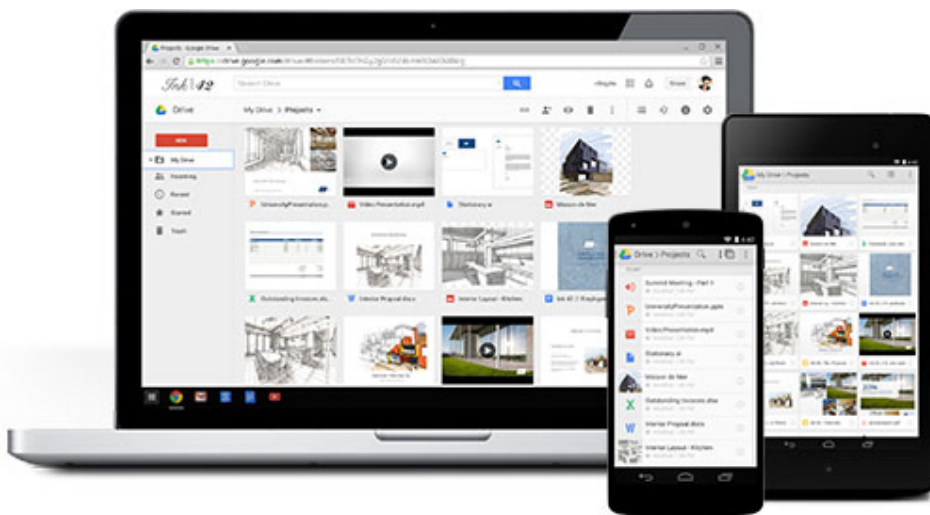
Projects - Google Drive

https://drive.google.com/drive/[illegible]

Ink 42

Search Drive

Share

Drive

My Drive > Projects

NEW

My Drive

Incoming

Recent

Starred

Trash

UniversityPresentation.p...

Video Presentation.mp4

Stationery.ai

Maison de Mer

Outstanding Invoices.xls...

Interior Proposal.docx

Interior Layout - Kitchen

Ink 42 // Workspace

Drive > Projects

Summit Meeting - Part 1

UniversityPresentation.pptx

Video Presentation.mp4

Stationery.ai

Maison de Mer

Outstanding Invoices.xlsx

Interior Proposal.docx

Interior Layout - Kitchen

My Drive > Projects